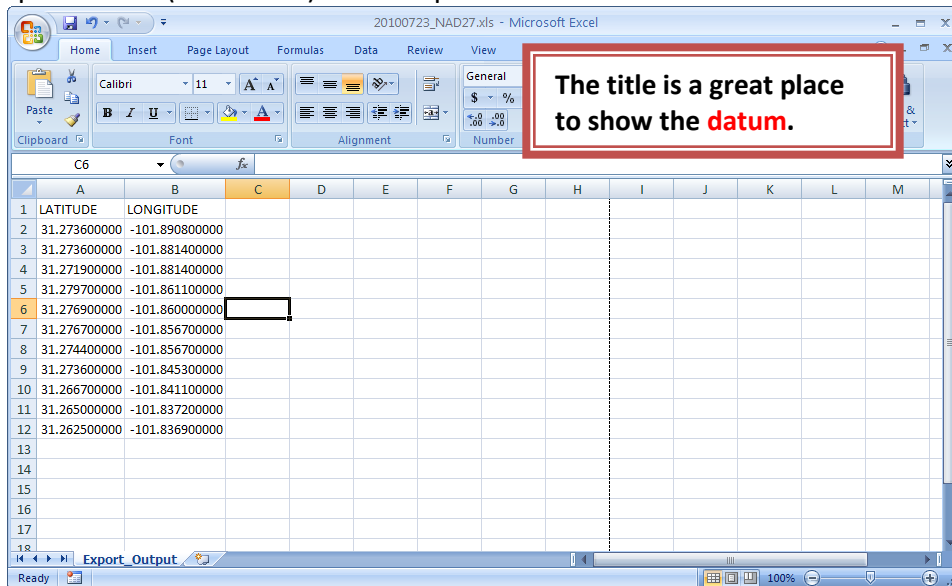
20100723_NAD27.xls - Microsoft Excel

Home Insert Page Layout Formulas Data Review View

Paste
Clipboard

Calibri 11
B I U
Font

Alignment

General
$ %
Number

The title is a great place to show the datum.

C6

| | A | B | C | D | E | F | G | H | I | J | K | L | M |
|---|---|---|---|---|---|---|---|---|---|---|---|---|---|
| 1 | LATITUDE | LONGITUDE | | | | | | | | | | | |
| 2 | 31.273600000 | -101.890800000 | | | | | | | | | | | |
| 3 | 31.273600000 | -101.881400000 | | | | | | | | | | | |
| 4 | 31.271900000 | -101.881400000 | | | | | | | | | | | |
| 5 | 31.279700000 | -101.861100000 | | | | | | | | | | | |
| 6 | 31.276900000 | -101.860000000 | | | | | | | | | | | |
| 7 | 31.276700000 | -101.856700000 | | | | | | | | | | | |
| 8 | 31.274400000 | -101.856700000 | | | | | | | | | | | |
| 9 | 31.273600000 | -101.845300000 | | | | | | | | | | | |
| 10 | 31.266700000 | -101.841100000 | | | | | | | | | | | |
| 11 | 31.265000000 | -101.837200000 | | | | | | | | | | | |
| 12 | 31.262500000 | -101.836900000 | | | | | | | | | | | |
| 13 | | | | | | | | | | | | | |
| 14 | | | | | | | | | | | | | |
| 15 | | | | | | | | | | | | | |
| 16 | | | | | | | | | | | | | |
| 17 | | | | | | | | | | | | | |

Export_Output

Ready 100%